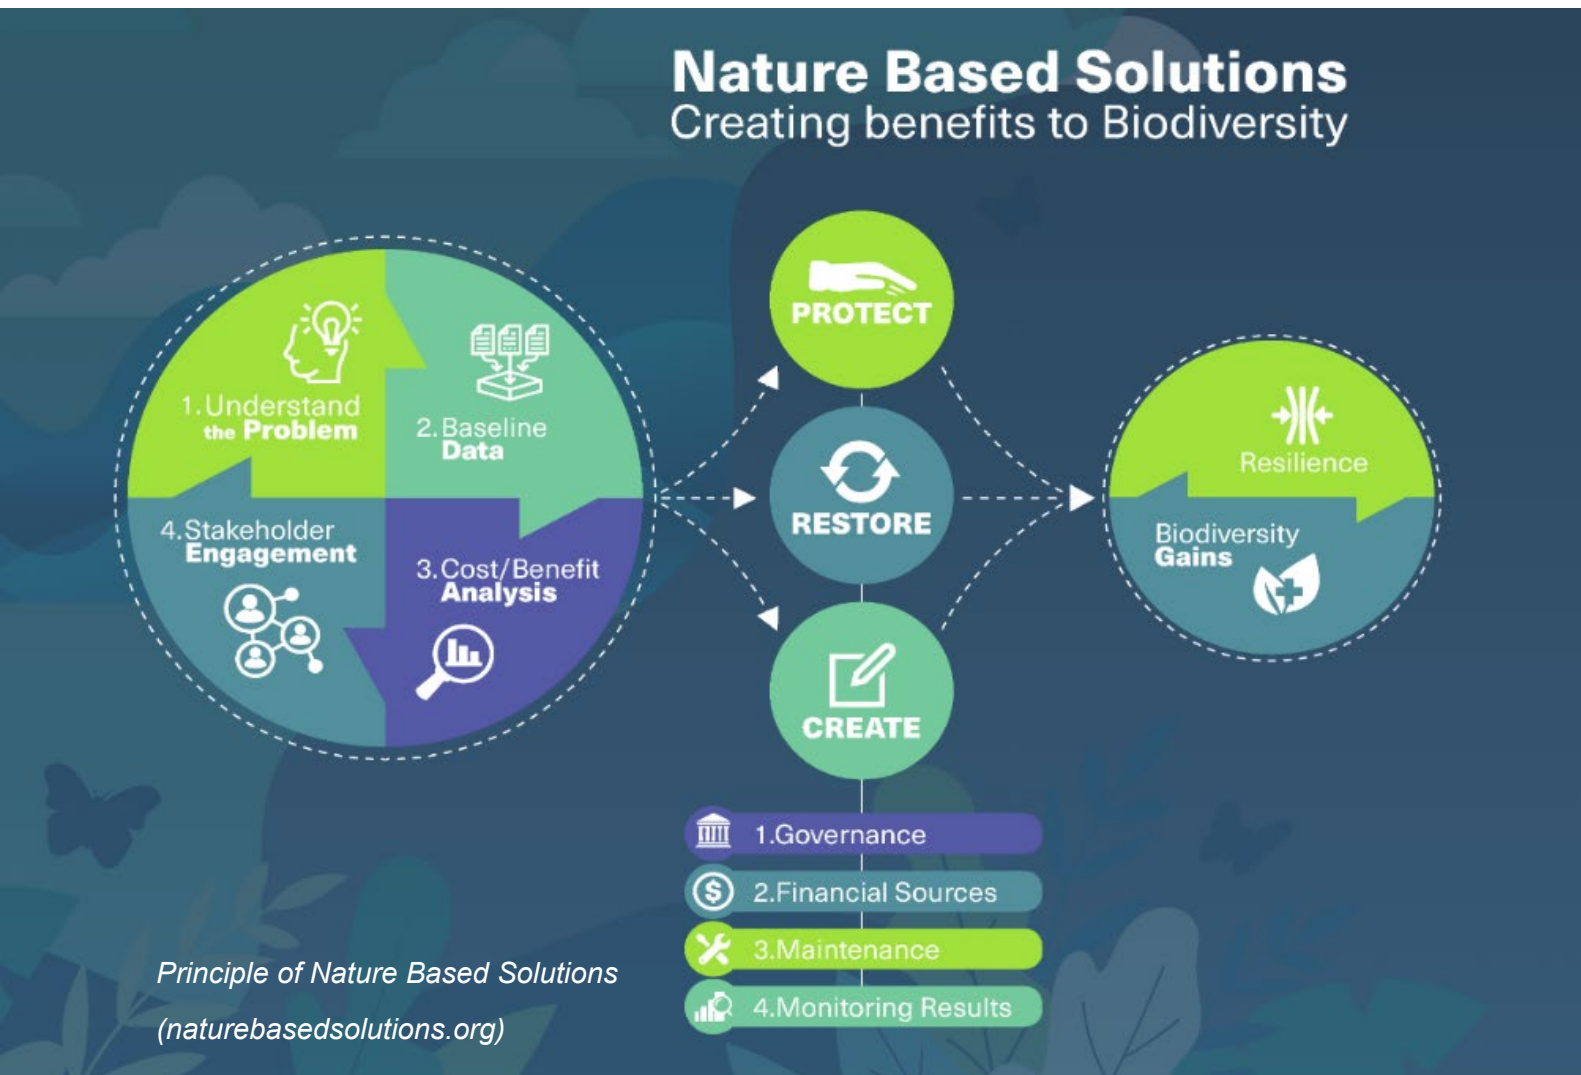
Nature Based Solutions
Creating benefits to Biodiversity

1. Understand the Problem

2. Baseline Data

4. Stakeholder Engagement

3. Cost/Benefit Analysis

PROTECT

RESTORE

CREATE

Resilience

Biodiversity Gains

1.Governance

2.Financial Sources

3.Maintenance

4.Monitoring Results

Principle of Nature Based Solutions

(naturebasedsolutions.org)